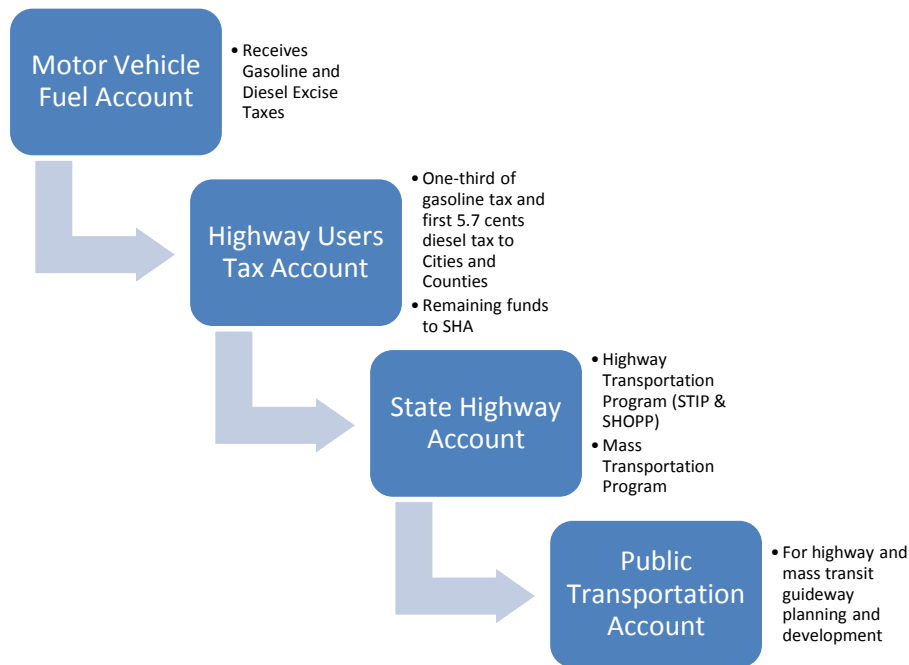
Motor Vehicle Fuel Account

• Receives Gasoline and Diesel Excise Taxes

Highway Users Tax Account

• One-third of gasoline tax and first 5.7 cents diesel tax to Cities and Counties
• Remaining funds to SHA

State Highway Account

• Highway Transportation Program (STIP & SHOPP)
• Mass Transportation Program

Public Transportation Account

• For highway and mass transit guideway planning and development